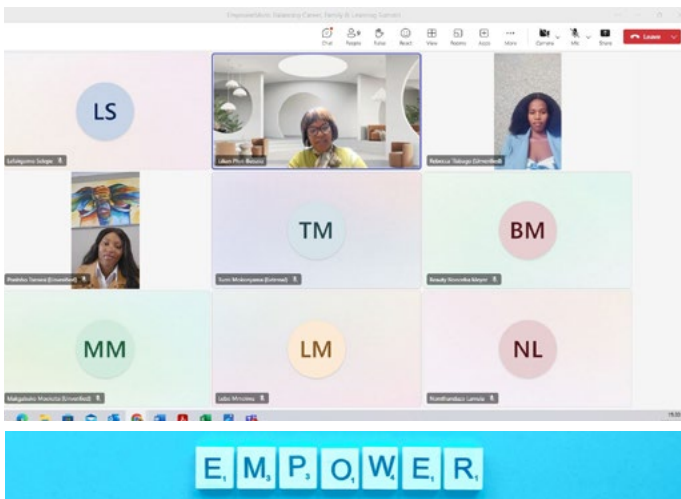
Empowerment: Balancing Career, Family & Learning Summit

Chat People Raise React View Rooms Apps More Camera Mic Share Leave

LS
Lehlogonolo Sekgoe

Lilian Phiri-Betana

Rebecca Tlalogo (Unverified)

TM
Pradisha Sewsaran (Unverified)

Tumi Mokonyama (External)

BM
Beauty Nonceba Mayer

MM
Makgabo Maotsela (Unverified)

LM
Lebo Mmotwa

NL
Nomthandazo Lamola

$E_1$ $M_3$ $P_3$ $O_1$ $W_4$ $E_1$ $R_1$